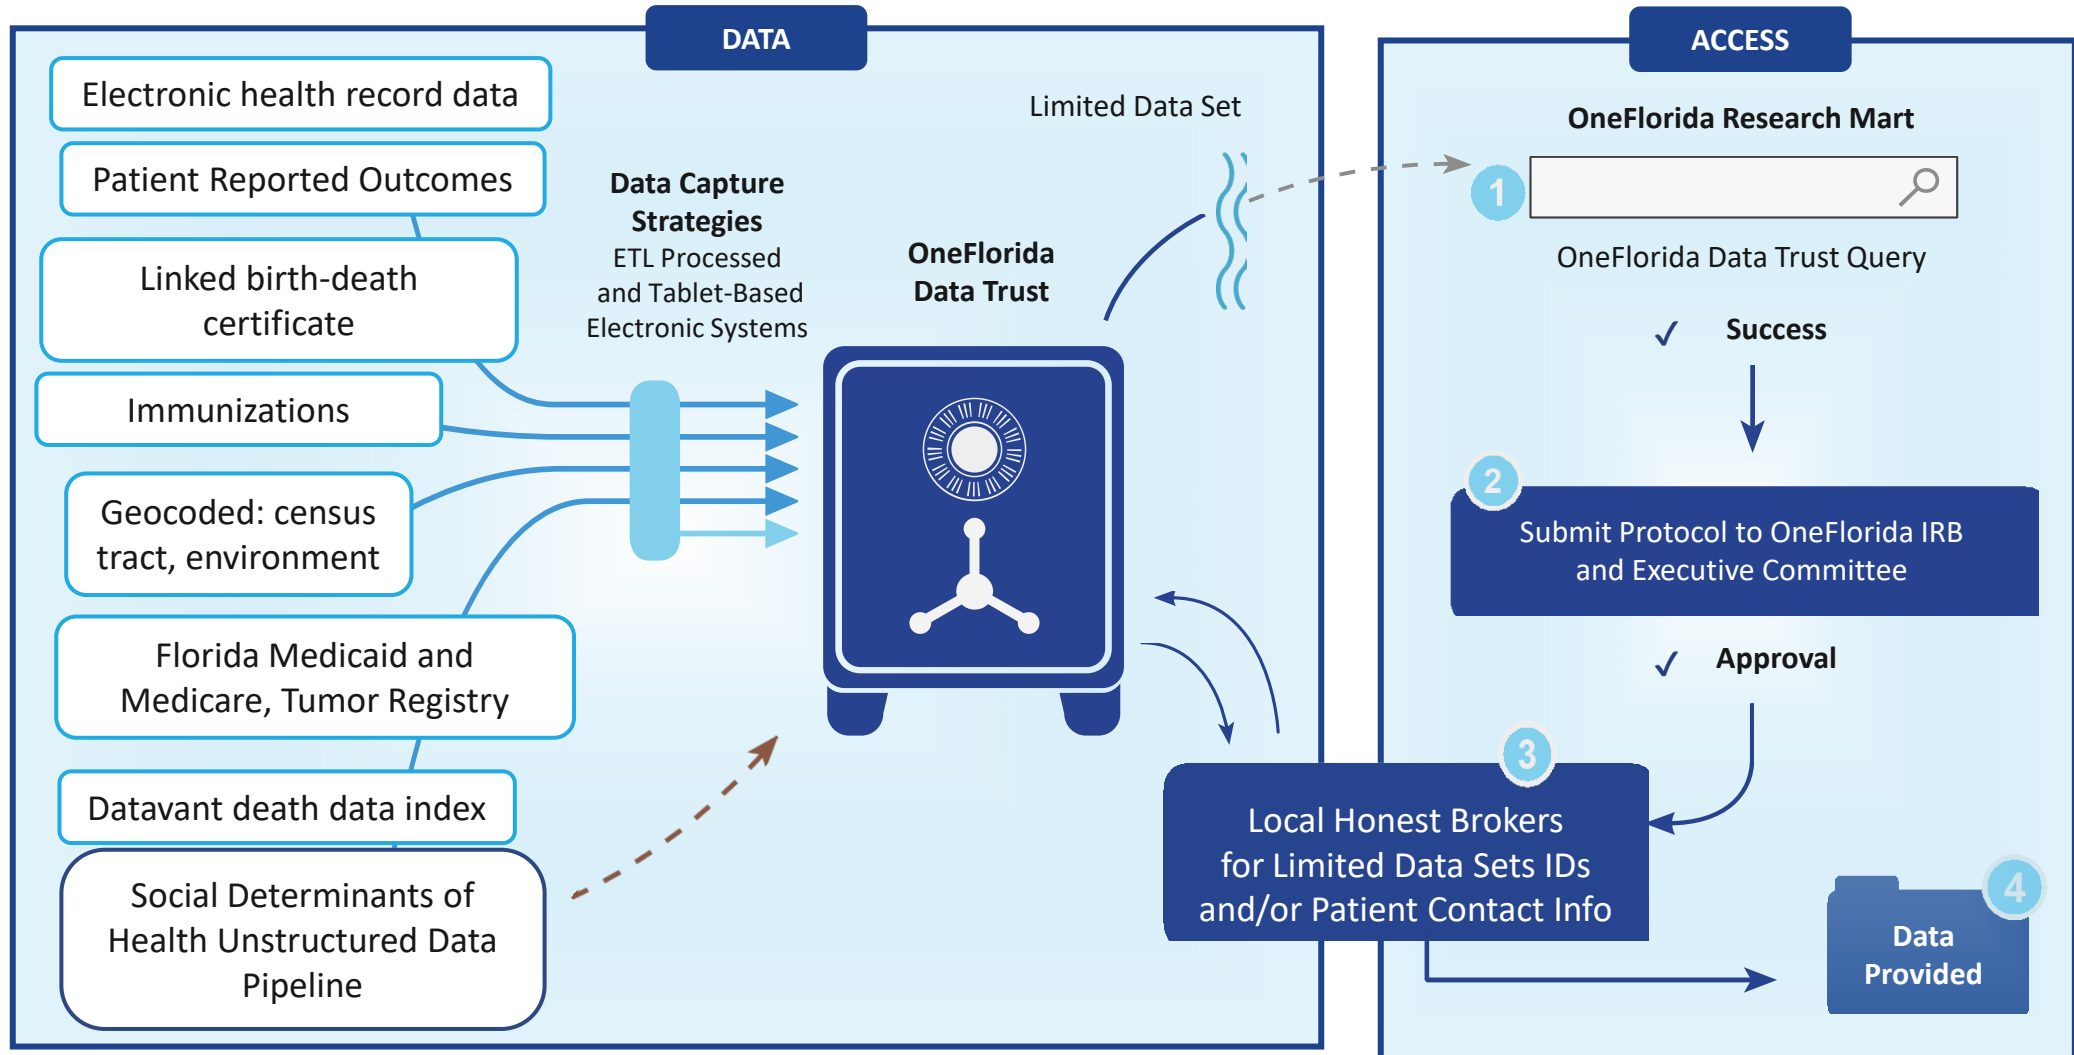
DATA

Electronic health record data

Patient Reported Outcomes

Linked birth-death certificate

Immunizations

Geocoded: census tract, environment

Florida Medicaid and Medicare, Tumor Registry

Datavant death data index

Social Determinants of Health Unstructured Data Pipeline

Data Capture Strategies
ETL Processed and Tablet-Based Electronic Systems

OneFlorida Data Trust

Limited Data Set

ACCESS

OneFlorida Research Mart

1

OneFlorida Data Trust Query

✓ Success

2

Submit Protocol to OneFlorida IRB and Executive Committee

✓ Approval

3

Local Honest Brokers for Limited Data Sets IDs and/or Patient Contact Info

4

Data Provided